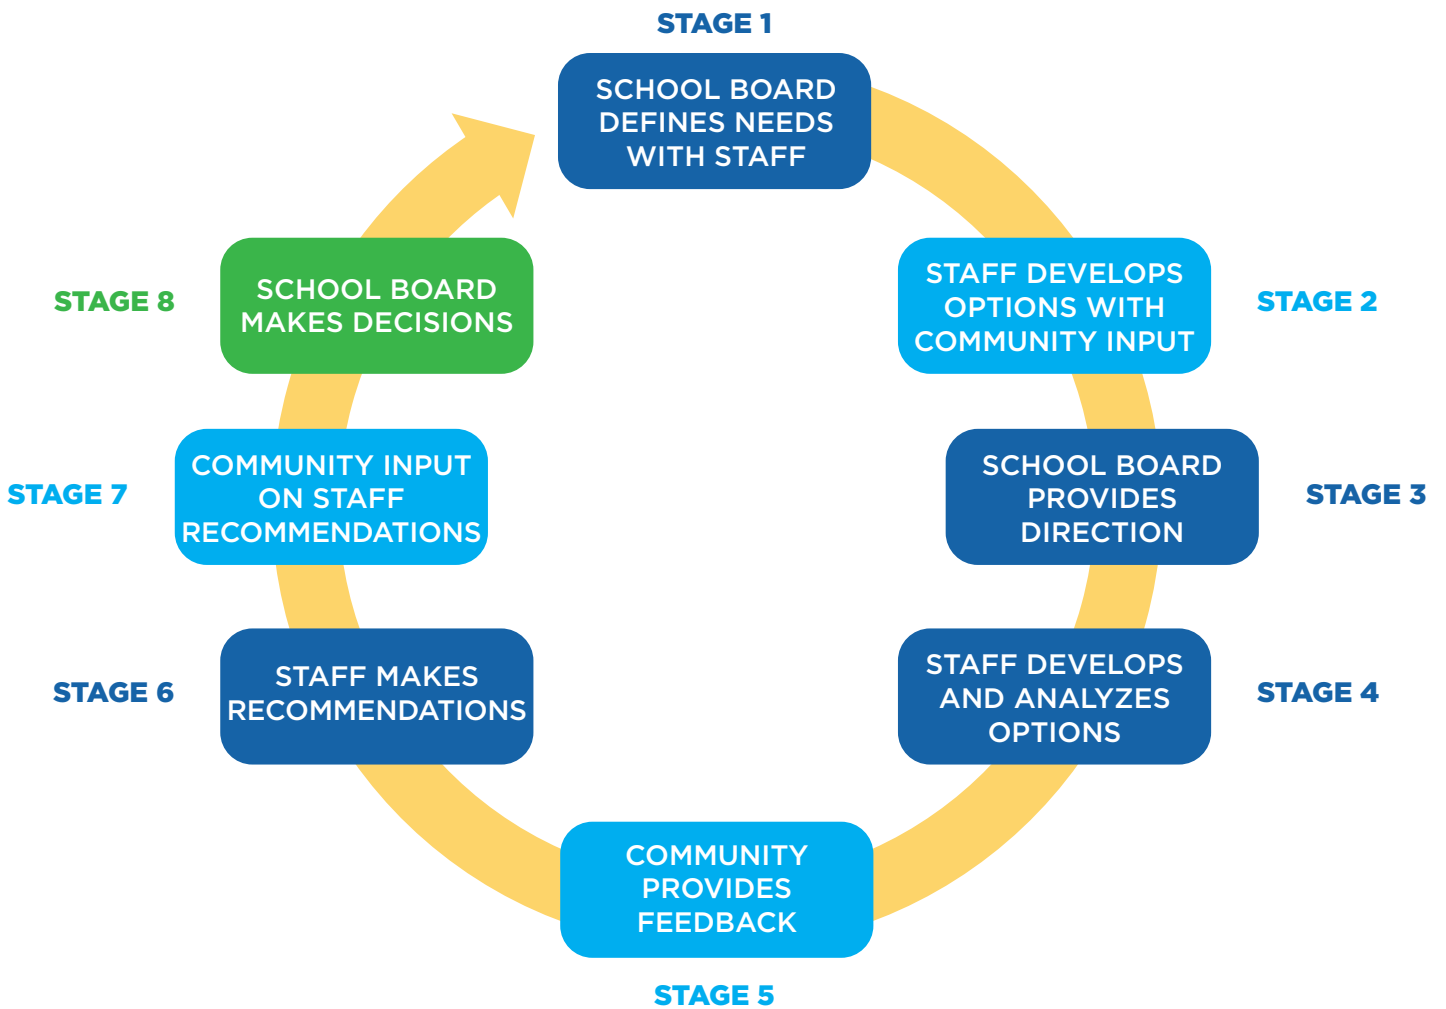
STAGE 1
SCHOOL BOARD DEFINES NEEDS WITH STAFF

STAFF DEVELOPS OPTIONS WITH COMMUNITY INPUT
STAGE 2

SCHOOL BOARD PROVIDES DIRECTION
STAGE 3

STAFF DEVELOPS AND ANALYZES OPTIONS
STAGE 4

COMMUNITY PROVIDES FEEDBACK
STAGE 5

STAGE 6
STAFF MAKES RECOMMENDATIONS

STAGE 7
COMMUNITY INPUT ON STAFF RECOMMENDATIONS

STAGE 8
SCHOOL BOARD MAKES DECISIONS